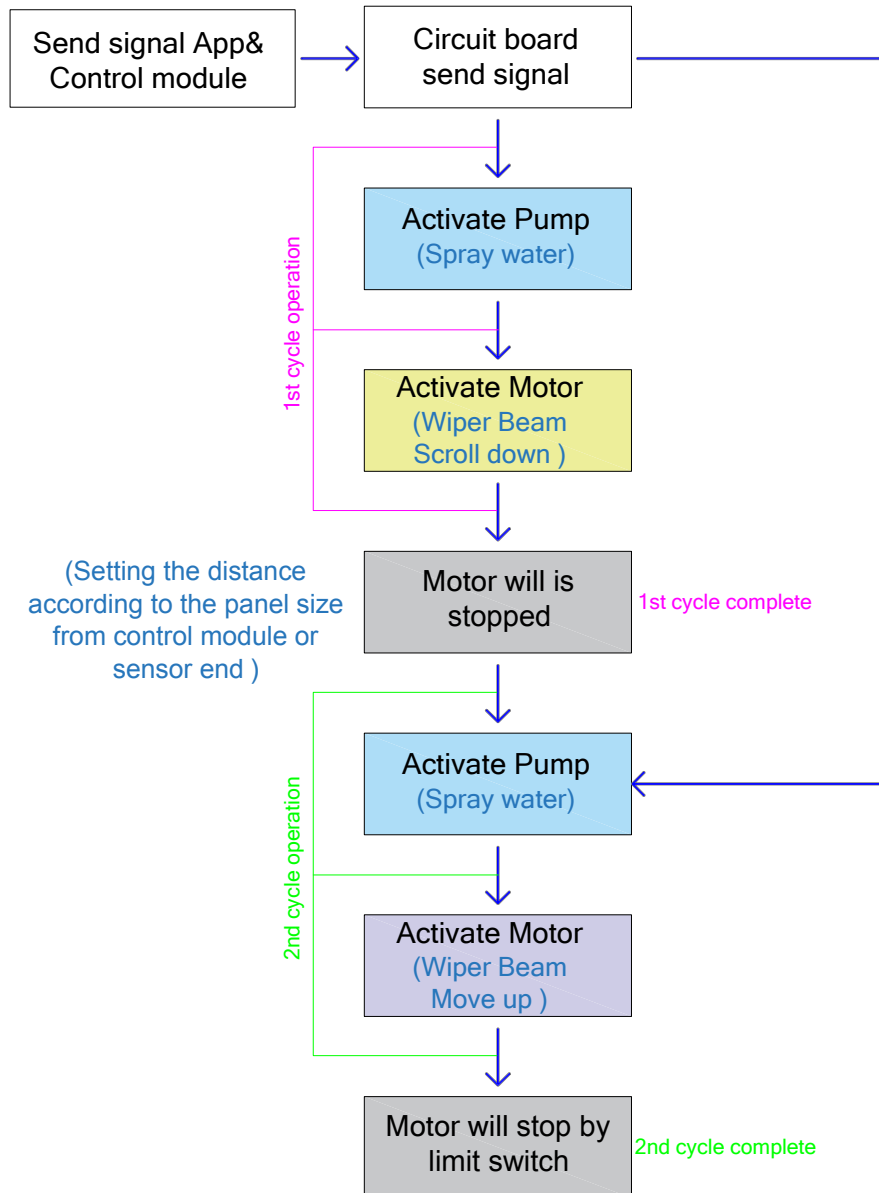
Send signal App& Control module

Circuit board send signal

1st cycle operation

Activate Pump
(Spray water)

Activate Motor
(Wiper Beam Scroll down )

(Setting the distance according to the panel size from control module or sensor end )

Motor will is stopped

1st cycle complete

2nd cycle operation

Activate Pump
(Spray water)

Activate Motor
(Wiper Beam Move up )

Motor will stop by limit switch

2nd cycle complete